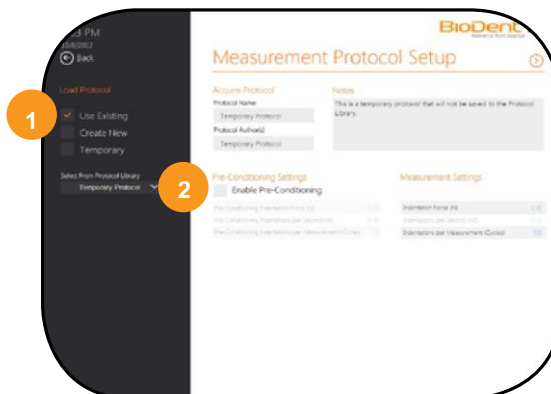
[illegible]3 PM
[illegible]
Back

Load Protocol

1

Use Existing

Create New

Temporary

Select From Protocol Library
Temporary Protocol

BioDent
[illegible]

Measurement Protocol Setup

Acquire Protocol
Protocol Name
Temporary Protocol
Protocol Author(s)
Temporary Protocol

Notes
This is a temporary protocol that will not be saved to the Protocol Library.

2

Pre-Conditioning Settings
Enable Pre-Conditioning

Pre-Conditioning Indentation Force (N) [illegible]
Pre-Conditioning Indentations per Second (Hz) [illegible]
Pre-Conditioning Indentations per Measurement Cycles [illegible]

Measurement Settings

Indentation Force (N) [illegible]
Indentations per Second (Hz) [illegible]
Indentations per Measurement (Cycles) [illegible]